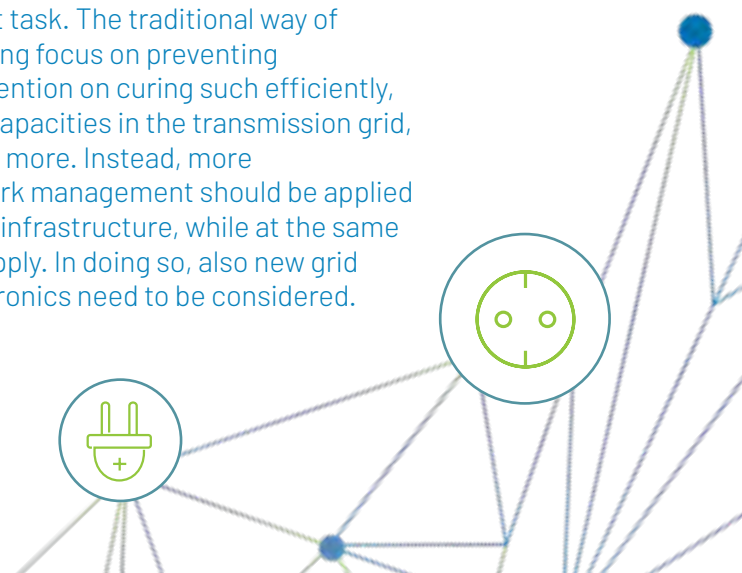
t task. The traditional way of ng focus on preventing ention on curing such efficiently, apacities in the transmission grid, more. Instead, more rk management should be applied infrastructure, while at the same pply. In doing so, also new grid ronics need to be considered.